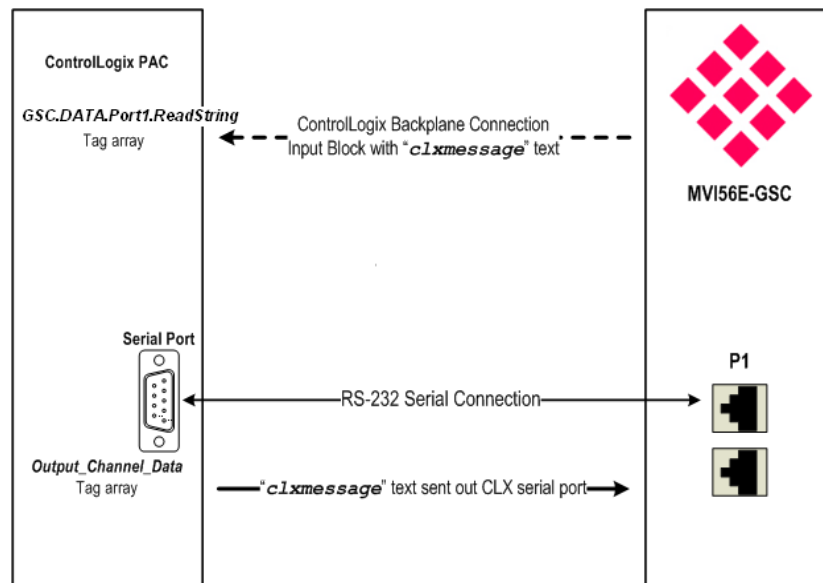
ControlLogix PAC

GSC.DATA.Port1.ReadString
Tag array

ControlLogix Backplane Connection
Input Block with "clxmessage" text

MVI56E-GSC

Serial Port

P1

RS-232 Serial Connection

Output_Channel_Data
Tag array

"clxmessage" text sent out CLX serial port